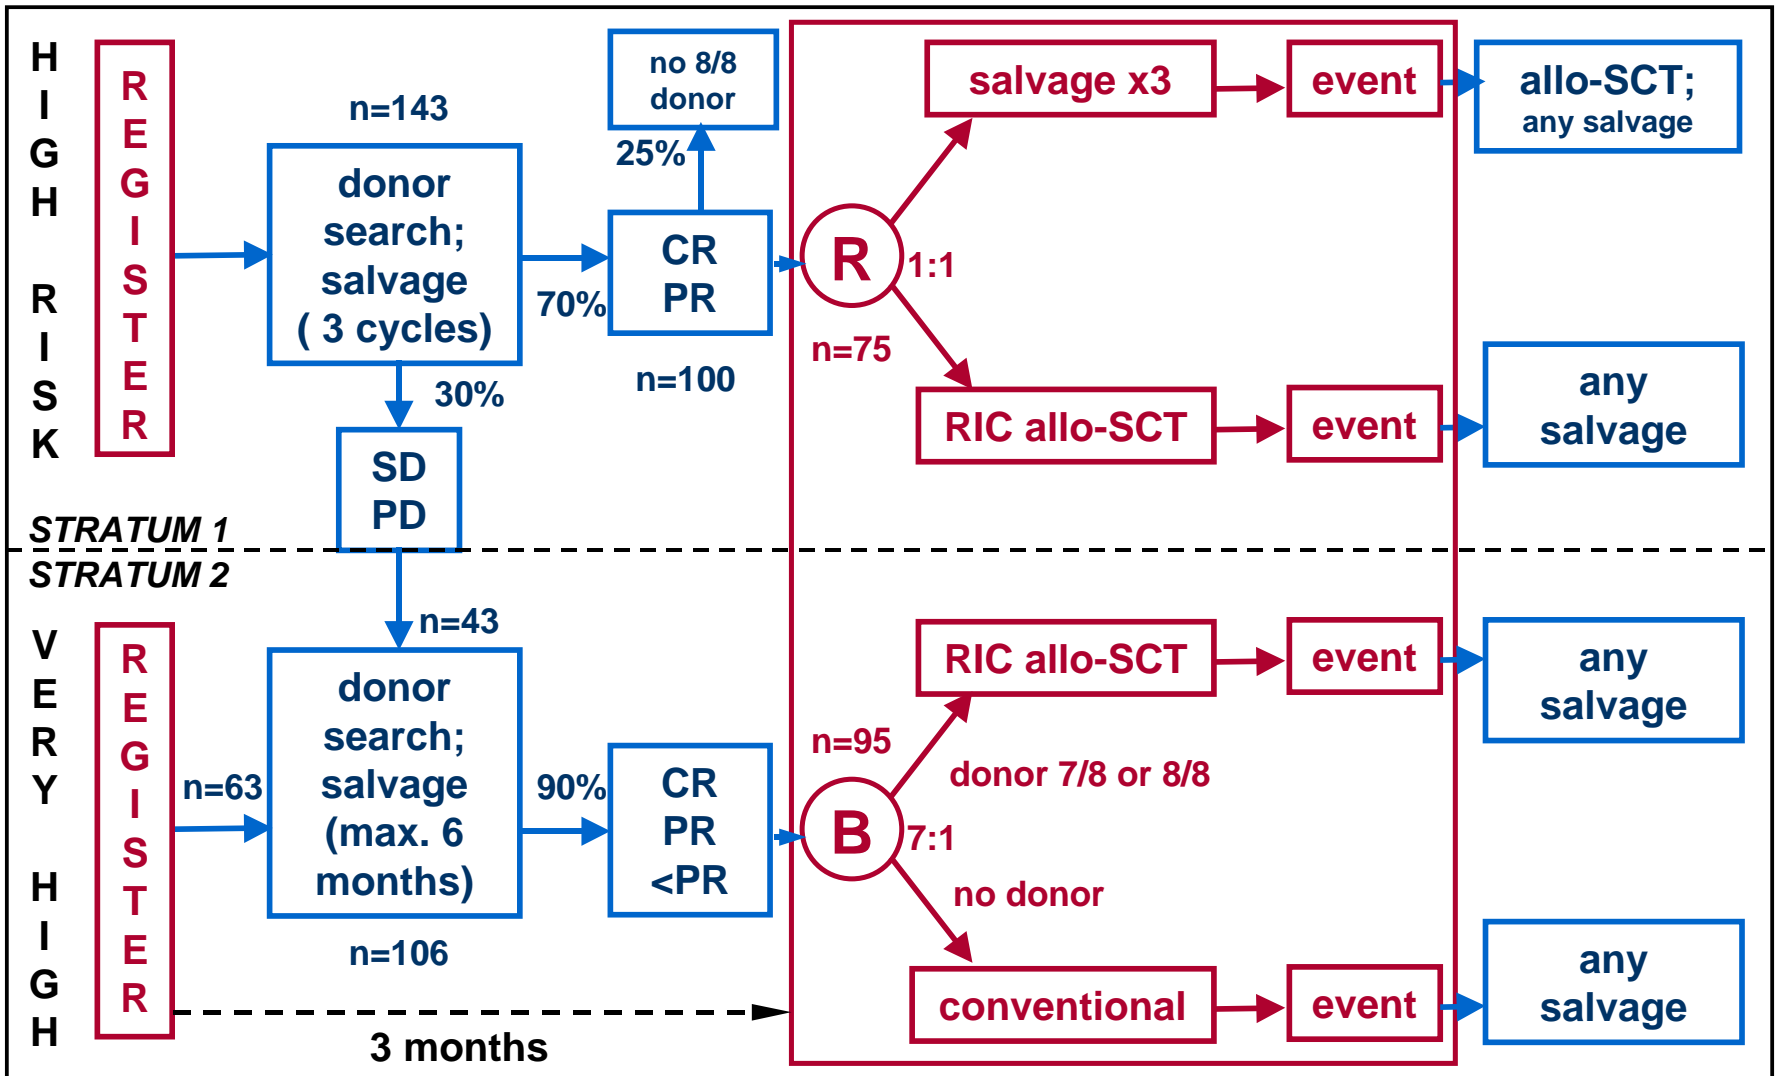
HIGH RISK

REGISTER

n=143

donor search; salvage ( 3 cycles)

70%

30%

SD PD

CR PR

n=100

25%

no 8/8 donor

R

1:1

n=75

salvage x3

event

allo-SCT; any salvage

RIC allo-SCT

event

any salvage

STRATUM 1

STRATUM 2

VERY HIGH

REGISTER

n=63

n=43

donor search; salvage (max. 6 months)

n=106

90%

CR PR <PR

n=95

B

7:1

donor 7/8 or 8/8

no donor

RIC allo-SCT

event

any salvage

conventional

event

any salvage

3 months